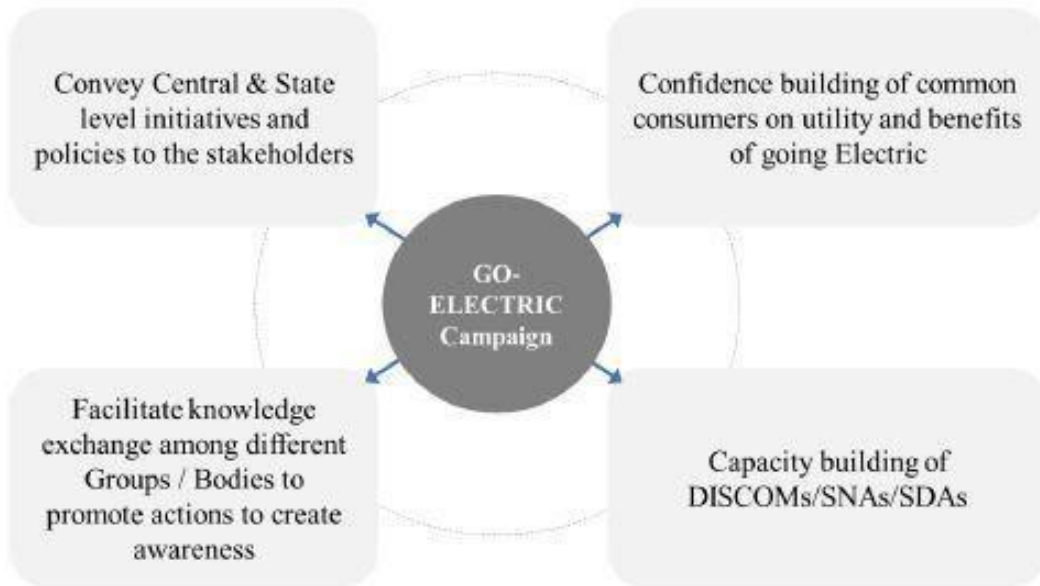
Convey Central & State level initiatives and policies to the stakeholders

Confidence building of common consumers on utility and benefits of going Electric

GO-ELECTRIC Campaign

Facilitate knowledge exchange among different Groups / Bodies to promote actions to create awareness

Capacity building of DISCOMs/SNAs/SDAs